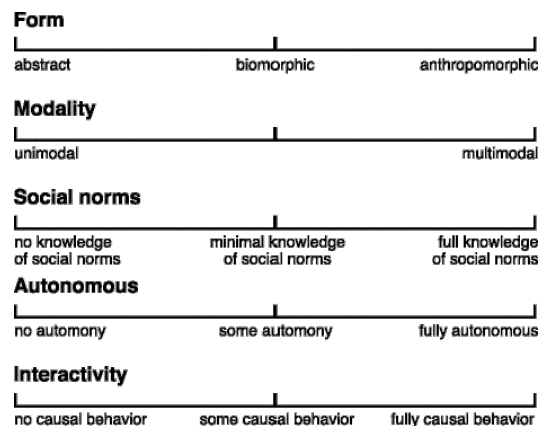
Form

abstract biomorphic anthropomorphic

Modality

unimodal multimodal

Social norms

no knowledge of social norms minimal knowledge of social norms full knowledge of social norms

Autonomous

no automony some automony fully autonomous

Interactivity

no causal behavior some causal behavior fully causal behavior